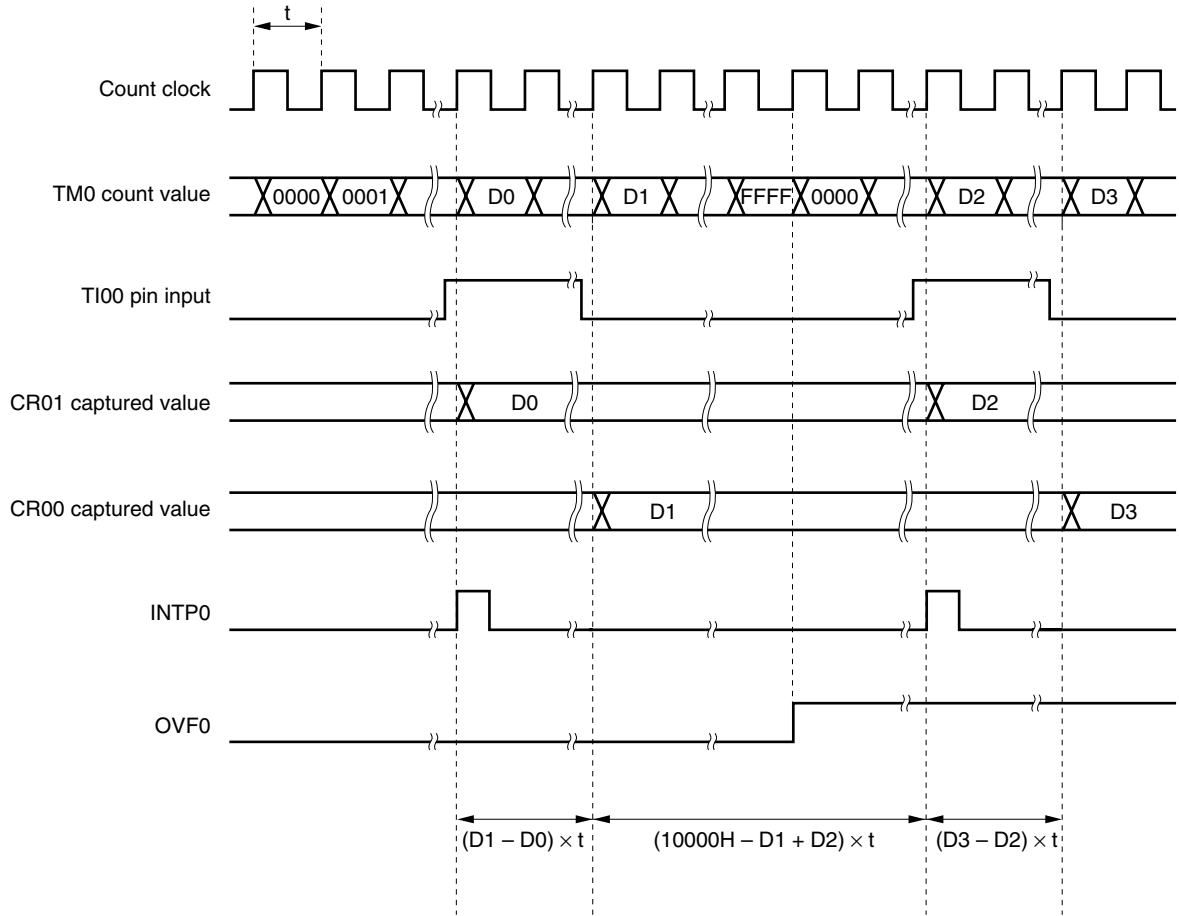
t

Count clock

TM0 count value

0000 0001 D0 D1 FFFF 0000 D2 D3

TI00 pin input

CR01 captured value

D0 D2

CR00 captured value

D1 D3

INTP0

OVF0

$(D1 - D0) \times t$

$(10000H - D1 + D2) \times t$

$(D3 - D2) \times t$